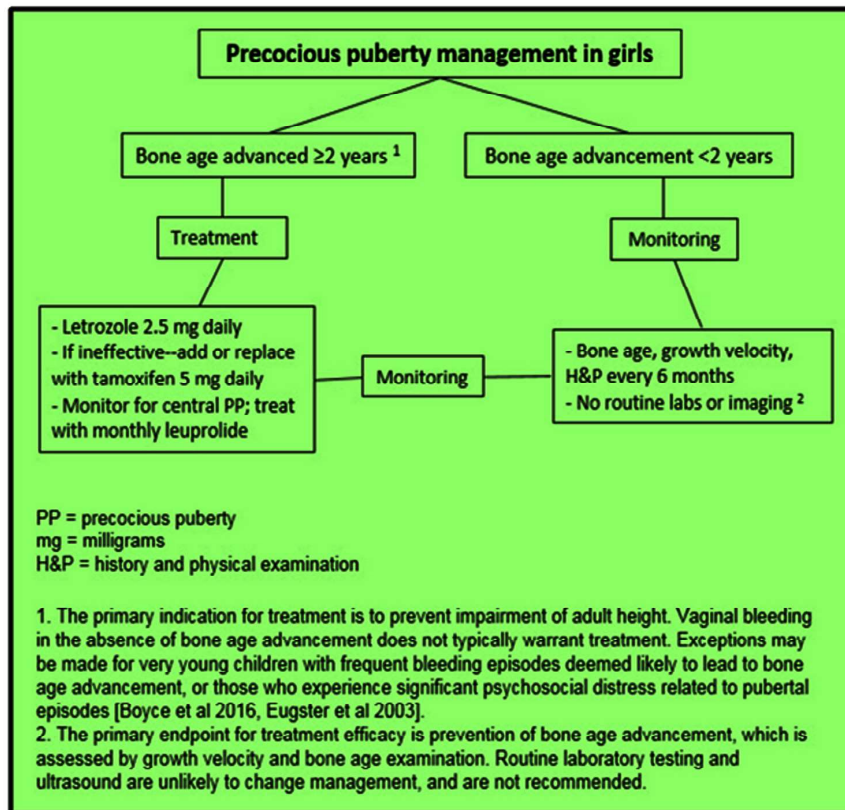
Precocious puberty management in girls

Bone age advanced ≥2 years $^1$

Bone age advancement <2 years

Treatment

Monitoring

- Letrozole 2.5 mg daily
- If ineffective--add or replace with tamoxifen 5 mg daily
- Monitor for central PP; treat with monthly leuprolide

Monitoring

- Bone age, growth velocity, H&P every 6 months
- No routine labs or imaging $^2$

PP = precocious puberty
mg = milligrams
H&P = history and physical examination

1. The primary indication for treatment is to prevent impairment of adult height. Vaginal bleeding in the absence of bone age advancement does not typically warrant treatment. Exceptions may be made for very young children with frequent bleeding episodes deemed likely to lead to bone age advancement, or those who experience significant psychosocial distress related to pubertal episodes [Boyce et al 2016, Eugster et al 2003].
2. The primary endpoint for treatment efficacy is prevention of bone age advancement, which is assessed by growth velocity and bone age examination. Routine laboratory testing and ultrasound are unlikely to change management, and are not recommended.